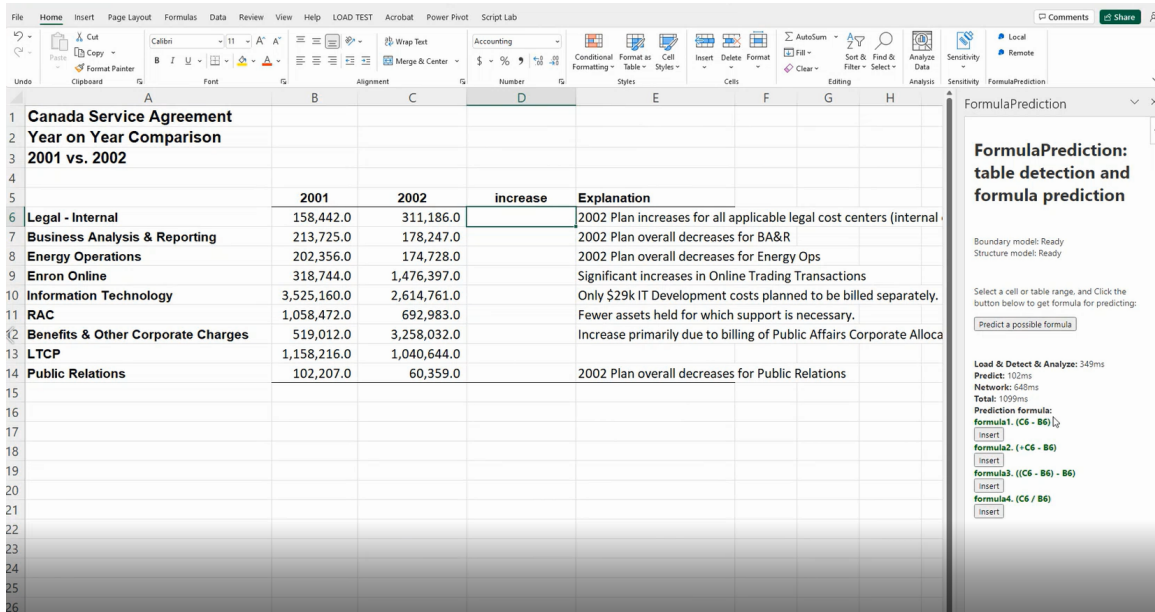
File Home Insert Page Layout Formulas Data Review View Help LOAD TEST Acrobat Power Pivot Script Lab

Comments Share

Undo | Cut | Copy | Format Painter | Paste | Clipboard | Calibri | 11 | Font | Wrap Text | Merge & Center | Alignment | Accounting | Number | Conditional Formatting | Format as Table | Cell Styles | Styles | Insert | Delete | Format | Cells | AutoSum | Fill | Clear | Sort & Filter | Find & Select | Editing | Analyze Data | Analysis | Sensitivity | Sensitivity | Local | Remote | FormulaPrediction

| | A | B | C | D | E |
|---|---|---|---|---|---|
| 1 | Canada Service Agreement | | | | |
| 2 | Year on Year Comparison | | | | |
| 3 | 2001 vs. 2002 | | | | |
| 4 | | | | | |
| 5 | | 2001 | 2002 | increase | Explanation |
| 6 | Legal - Internal | 158,442.0 | 311,186.0 | | 2002 Plan increases for all applicable legal cost centers (internal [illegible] |
| 7 | Business Analysis & Reporting | 213,725.0 | 178,247.0 | | 2002 Plan overall decreases for BA&R |
| 8 | Energy Operations | 202,356.0 | 174,728.0 | | 2002 Plan overall decreases for Energy Ops |
| 9 | Enron Online | 318,744.0 | 1,476,397.0 | | Significant increases in Online Trading Transactions |
| 10 | Information Technology | 3,525,160.0 | 2,614,761.0 | | Only $29k IT Development costs planned to be billed separately. |
| 11 | RAC | 1,058,472.0 | 692,983.0 | | Fewer assets held for which support is necessary. |
| 12 | Benefits & Other Corporate Charges | 519,012.0 | 3,258,032.0 | | Increase primarily due to billing of Public Affairs Corporate Alloca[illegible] |
| 13 | LTCP | 1,158,216.0 | 1,040,644.0 | | |
| 14 | Public Relations | 102,207.0 | 60,359.0 | | 2002 Plan overall decreases for Public Relations |

15 16 17 18 19 20 21 22 23 24 25 26

FormulaPrediction

FormulaPrediction: table detection and formula prediction

Boundary model: Ready
Structure model: Ready

Select a cell or table range, and Click the button below to get formula for predicting:

Predict a possible formula

Load & Detect & Analyze: 349ms
Predict: 102ms
Network: 648ms
Total: 1099ms
Prediction formula:
formula1. (C6 - B6)
insert
formula2. (+C6 - B6)
insert
formula3. ((C6 - B6) - B6)
insert
formula4. (C6 / B6)
insert